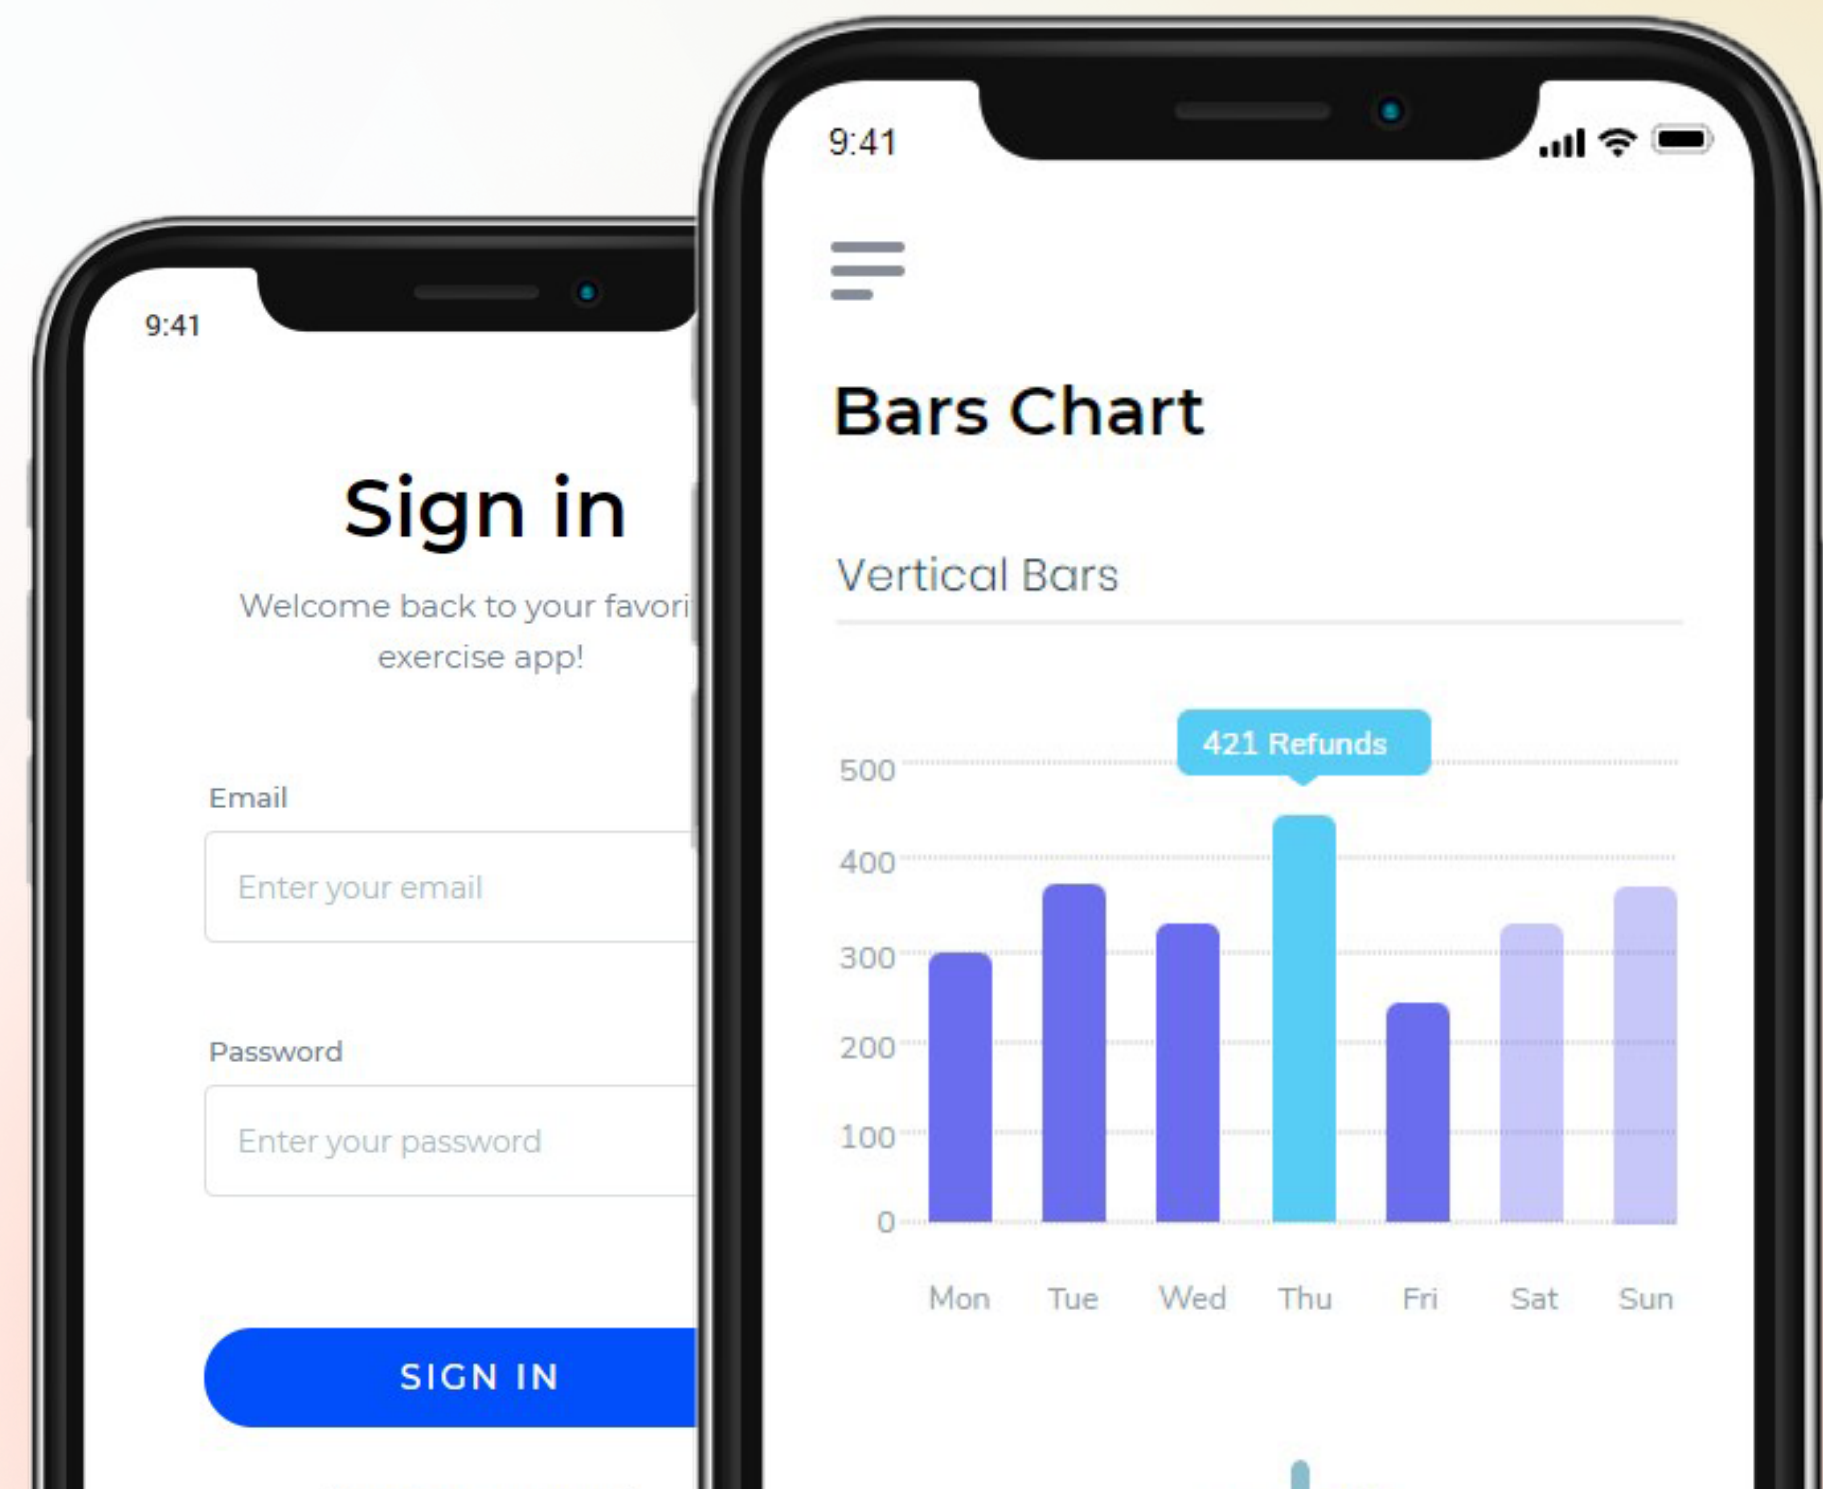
9:41

Sign in

Welcome back to your favori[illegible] exercise app!

Email

Enter your email

Password

Enter your password

SIGN IN

9:41

Bars Chart

Vertical Bars

421 Refunds

500
400
300
200
100
0

Mon Tue Wed Thu Fri Sat Sun